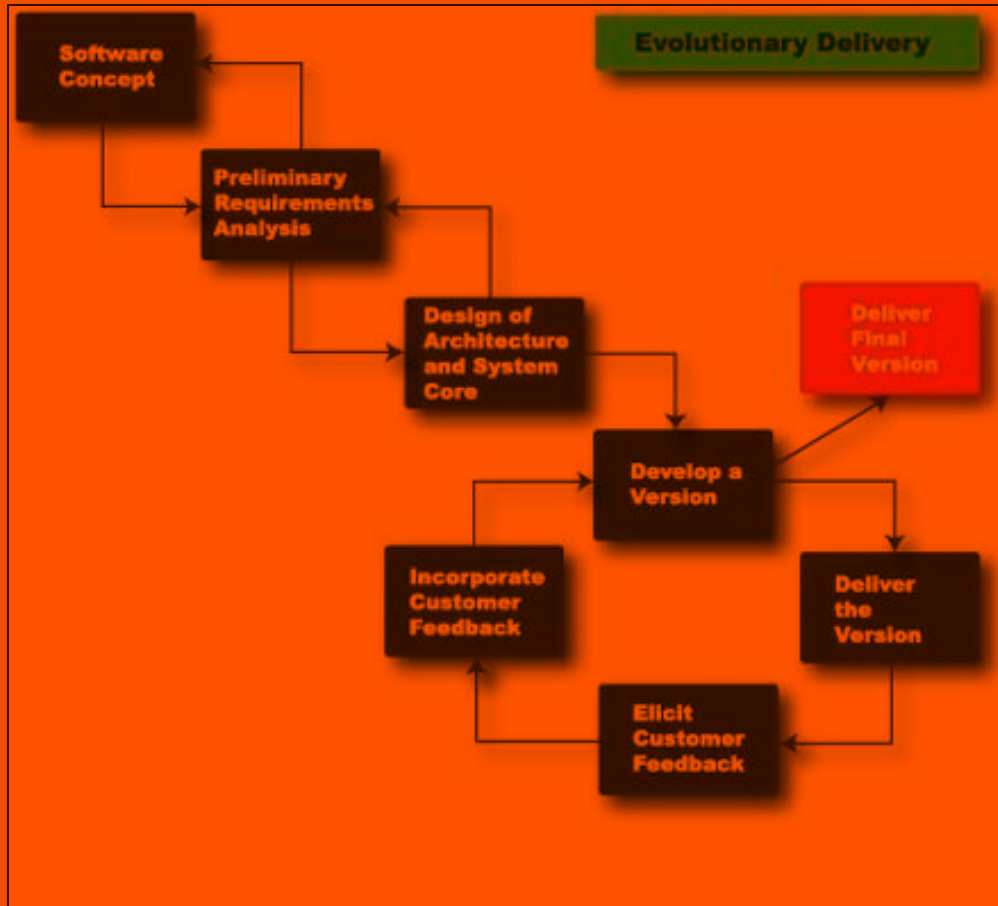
Evolutionary Delivery

Software Concept

Preliminary Requirements Analysis

Design of Architecture and System Core

Deliver Final Version

Develop a Version

Incorporate Customer Feedback

Deliver the Version

Elicit Customer Feedback